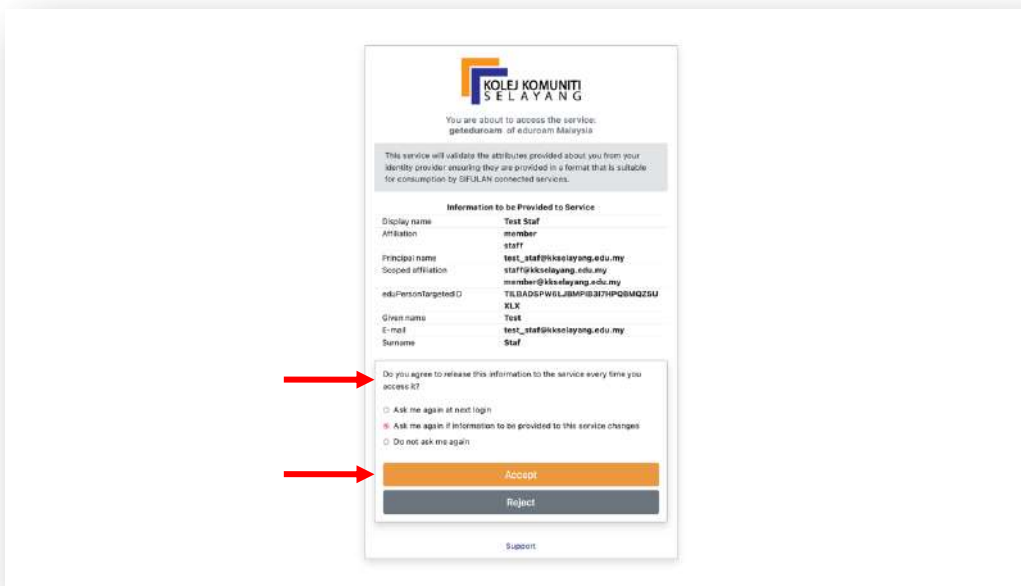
KOLEJ KOMUNITI
SELAYANG

You are about to access the service:
geteduroam of eduroam Malaysia

This service will validate the attributes provided about you from your identity provider ensuring they are provided in a format that is suitable for consumption by SIFULAN connected services.

Information to be Provided to Service

| | |
|---|---|
| Display name | Test Staf |
| Affiliation | member<br>staff |
| Principal name | test_staf@kkselayang.edu.my |
| Scoped affiliation | staff@kkselayang.edu.my<br>member@kkselayang.edu.my |
| eduPersonTargetedID | TILBADSPW6LJBMPIB3I7HPQBMQZSUXLX |
| Given name | Test |
| E-mail | test_staf@kkselayang.edu.my |
| Surname | Staf |

Do you agree to release this information to the service every time you access it?

Ask me again at next login

Ask me again if information to be provided to this service changes

Do not ask me again

Accept

Reject

Support